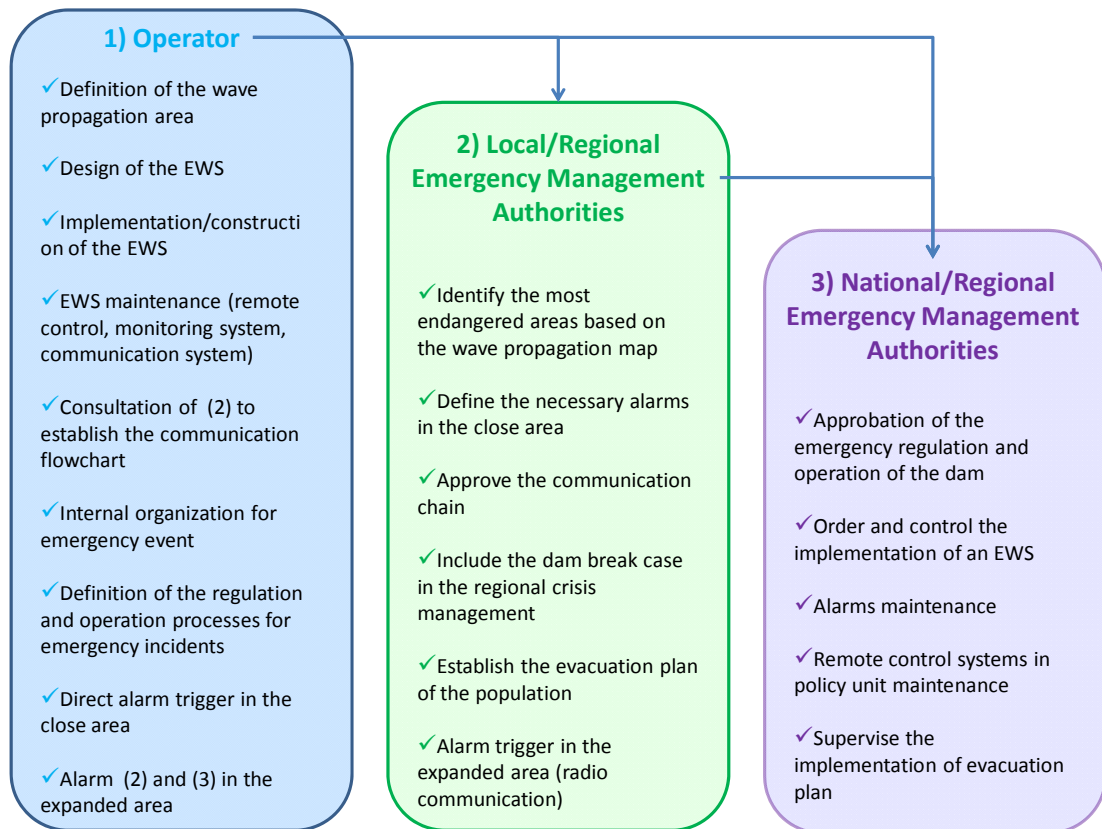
1) Operator

✓Definition of the wave propagation area

✓Design of the EWS

✓Implementation/construction of the EWS

✓EWS maintenance (remote control, monitoring system, communication system)

✓Consultation of (2) to establish the communication flowchart

✓Internal organization for emergency event

✓Definition of the regulation and operation processes for emergency incidents

✓Direct alarm trigger in the close area

✓Alarm (2) and (3) in the expanded area

2) Local/Regional Emergency Management Authorities

✓Identify the most endangered areas based on the wave propagation map

✓Define the necessary alarms in the close area

✓Approve the communication chain

✓Include the dam break case in the regional crisis management

✓Establish the evacuation plan of the population

✓Alarm trigger in the expanded area (radio communication)

3) National/Regional Emergency Management Authorities

✓Approbation of the emergency regulation and operation of the dam

✓Order and control the implementation of an EWS

✓Alarms maintenance

✓Remote control systems in policy unit maintenance

✓Supervise the implementation of evacuation plan